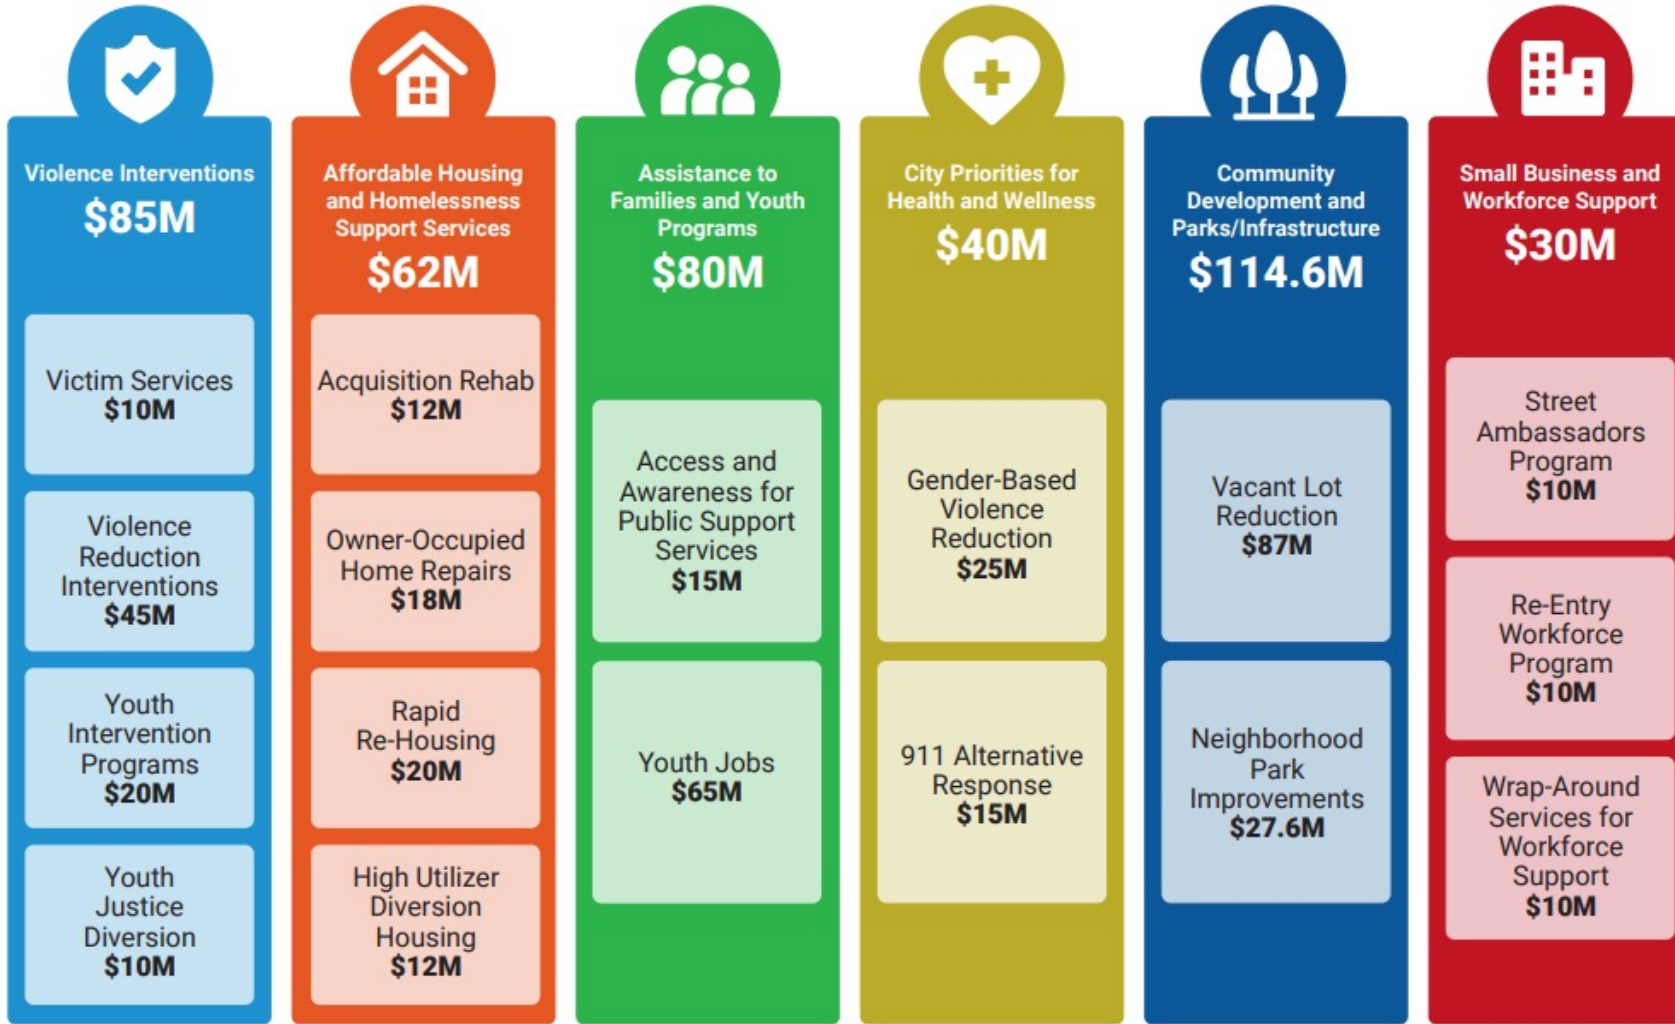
Violence Interventions
$85M

Victim Services
$10M

Violence Reduction Interventions
$45M

Youth Intervention Programs
$20M

Youth Justice Diversion
$10M

Affordable Housing and Homelessness Support Services
$62M

Acquisition Rehab
$12M

Owner-Occupied Home Repairs
$18M

Rapid Re-Housing
$20M

High Utilizer Diversion Housing
$12M

Assistance to Families and Youth Programs
$80M

Access and Awareness for Public Support Services
$15M

Youth Jobs
$65M

City Priorities for Health and Wellness
$40M

Gender-Based Violence Reduction
$25M

911 Alternative Response
$15M

Community Development and Parks/Infrastructure
$114.6M

Vacant Lot Reduction
$87M

Neighborhood Park Improvements
$27.6M

Small Business and Workforce Support
$30M

Street Ambassadors Program
$10M

Re-Entry Workforce Program
$10M

Wrap-Around Services for Workforce Support
$10M